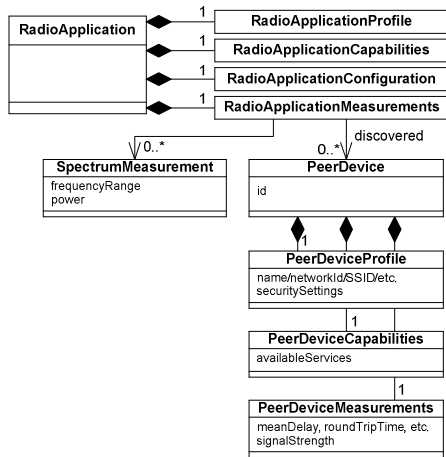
RadioApplication

1 RadioApplicationProfile

1 RadioApplicationCapabilities

1 RadioApplicationConfiguration

1 RadioApplicationMeasurements

0..*

0..* discovered

SpectrumMeasurement
frequencyRange
power

PeerDevice
id

1

PeerDeviceProfile
name/networkId/SSID/etc.
securitySettings

1

PeerDeviceCapabilities
availableServices

1

PeerDeviceMeasurements
meanDelay, roundTripTime, etc.
signalStrength